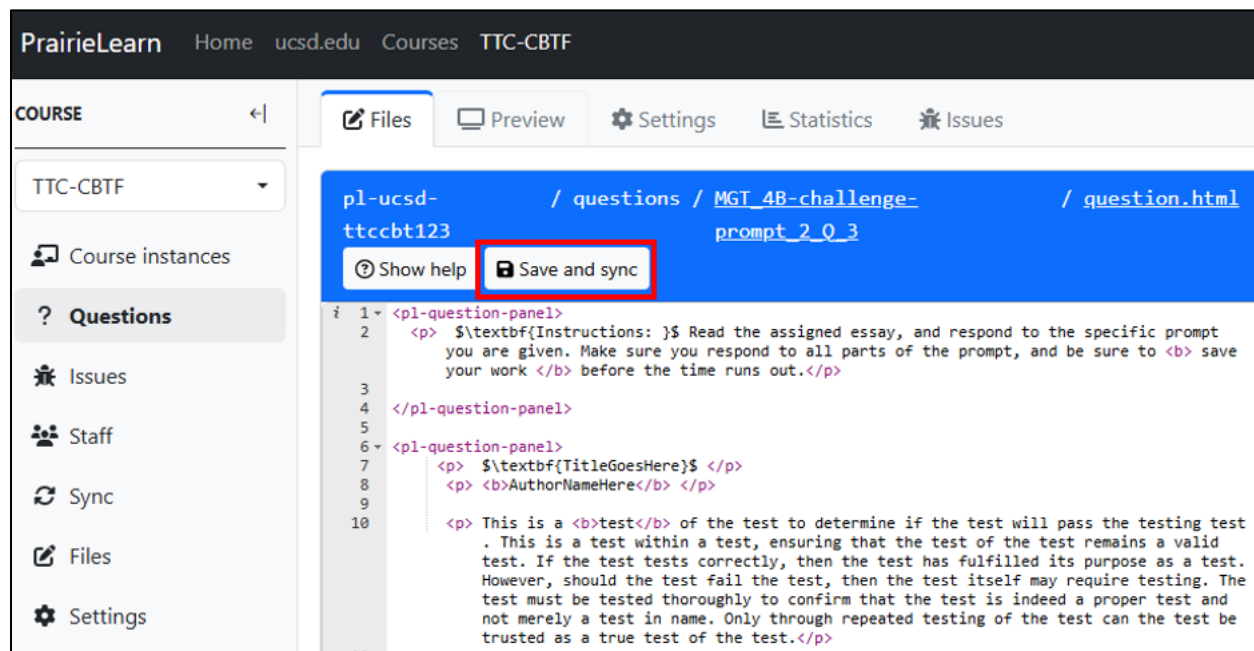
PrairieLearn Home ucsd.edu Courses TTC-CBTF

COURSE

TTC-CBTF

Course instances

Questions

Issues

Staff

Sync

Files

Settings

Files Preview Settings Statistics Issues

pl-ucsd-ttccbt123 / questions / MGT_4B-challenge-prompt_2_Q_3 / question.html

Show help Save and sync

1 <pl-question-panel>
2 <p> $\textbf{Instructions: }$ Read the assigned essay, and respond to the specific prompt you are given. Make sure you respond to all parts of the prompt, and be sure to <b> save your work </b> before the time runs out.</p>
3
4 </pl-question-panel>
5
6 <pl-question-panel>
7 <p> $\textbf{TitleGoesHere}$ </p>
8 <p> <b>AuthorNameHere</b> </p>
9
10 <p> This is a <b>test</b> of the test to determine if the test will pass the testing test . This is a test within a test, ensuring that the test of the test remains a valid test. If the test tests correctly, then the test has fulfilled its purpose as a test. However, should the test fail the test, then the test itself may require testing. The test must be tested thoroughly to confirm that the test is indeed a proper test and not merely a test in name. Only through repeated testing of the test can the test be trusted as a true test of the test.</p>